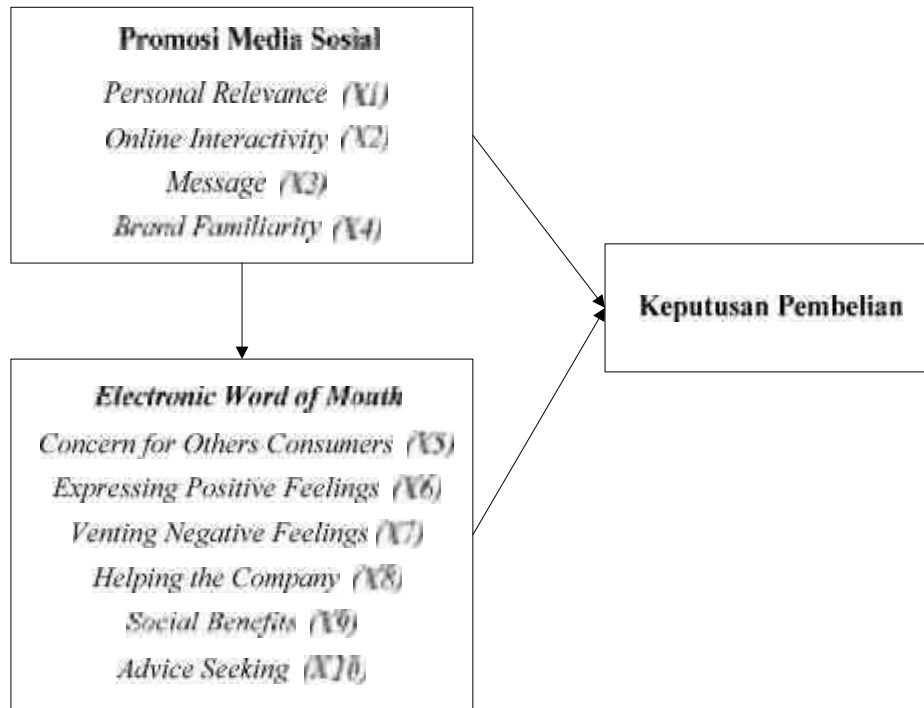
Promosi Media Sosial
Personal Relevance (X1)
Online Interactivity (X2)
Message (X3)
Brand Familiarity (X4)

Keputusan Pembelian

Electronic Word of Mouth
Concern for Others Consumers (X5)
Expressing Positive Feelings (X6)
Venting Negative Feelings (X7)
Helping the Company (X8)
Social Benefits (X9)
Advice Seeking (X10)